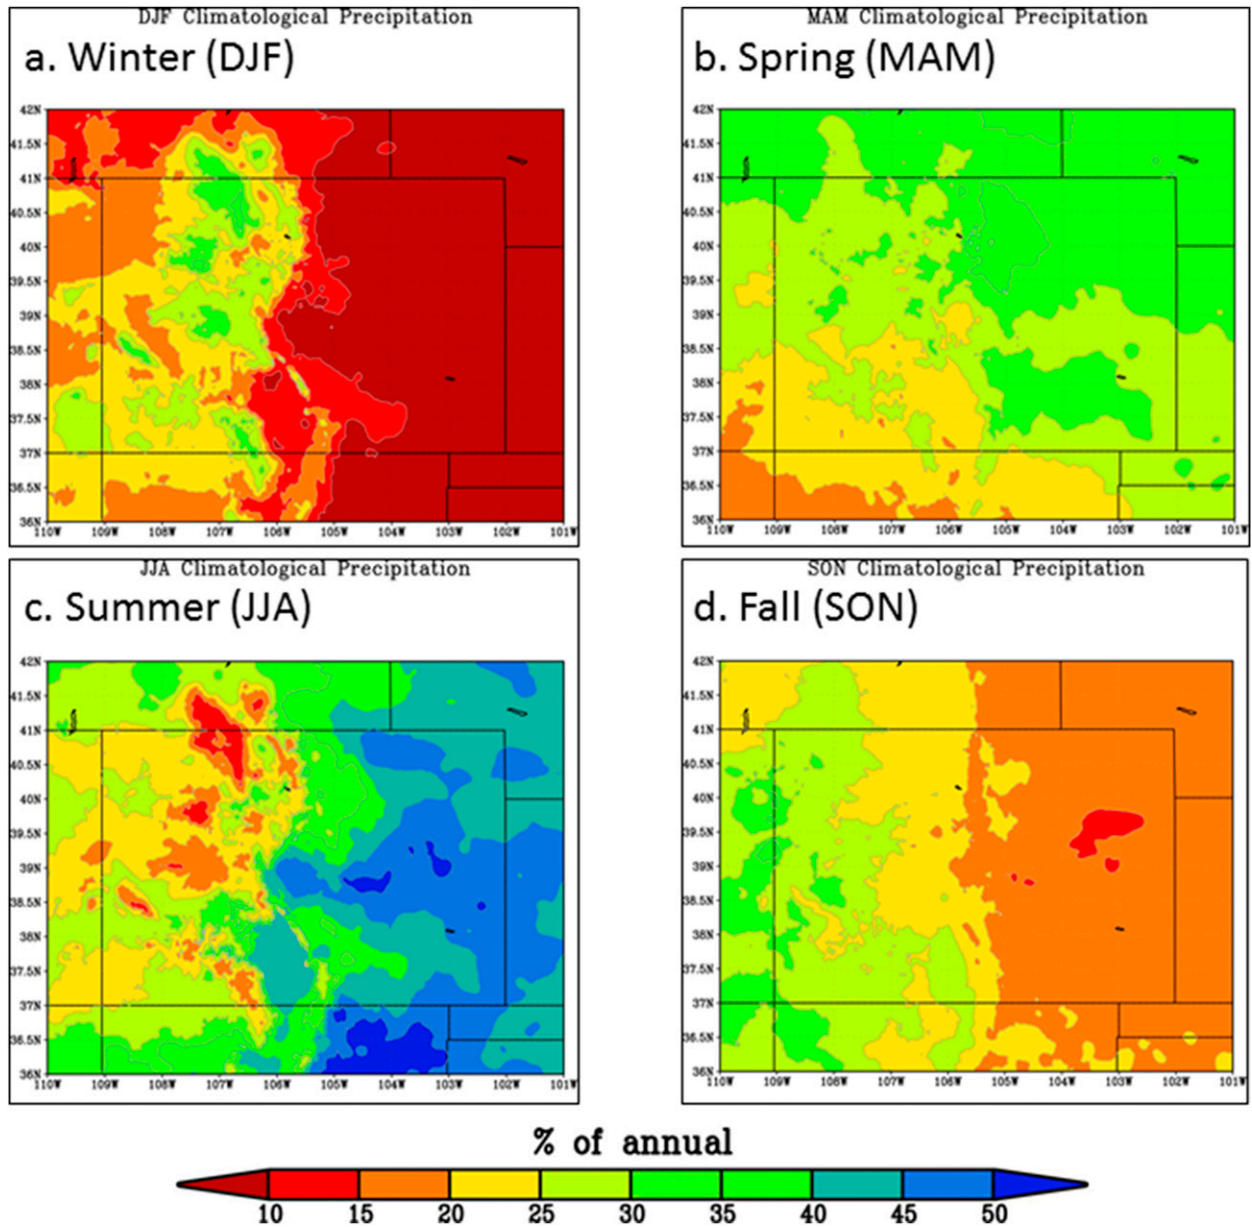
DJF Climatological Precipitation

a. Winter (DJF)

42N
41.5N
41N
40.5N
40N
39.5N
39N
38.5N
38N
37.5N
37N
36.5N
36N
110W 109W 108W 107W 106W 105W 104W 103W 102W 101W

MAM Climatological Precipitation

b. Spring (MAM)

42N
41.5N
41N
40.5N
40N
39.5N
39N
38.5N
38N
37.5N
37N
36.5N
36N
110W 109W 108W 107W 106W 105W 104W 103W 102W 101W

JJA Climatological Precipitation

c. Summer (JJA)

42N
41.5N
41N
40.5N
40N
39.5N
39N
38.5N
38N
37.5N
37N
36.5N
36N
110W 109W 108W 107W 106W 105W 104W 103W 102W 101W

SON Climatological Precipitation

d. Fall (SON)

42N
41.5N
41N
40.5N
40N
39.5N
39N
38.5N
38N
37.5N
37N
36.5N
36N
110W 109W 108W 107W 106W 105W 104W 103W 102W 101W

% of annual

10 15 20 25 30 35 40 45 50